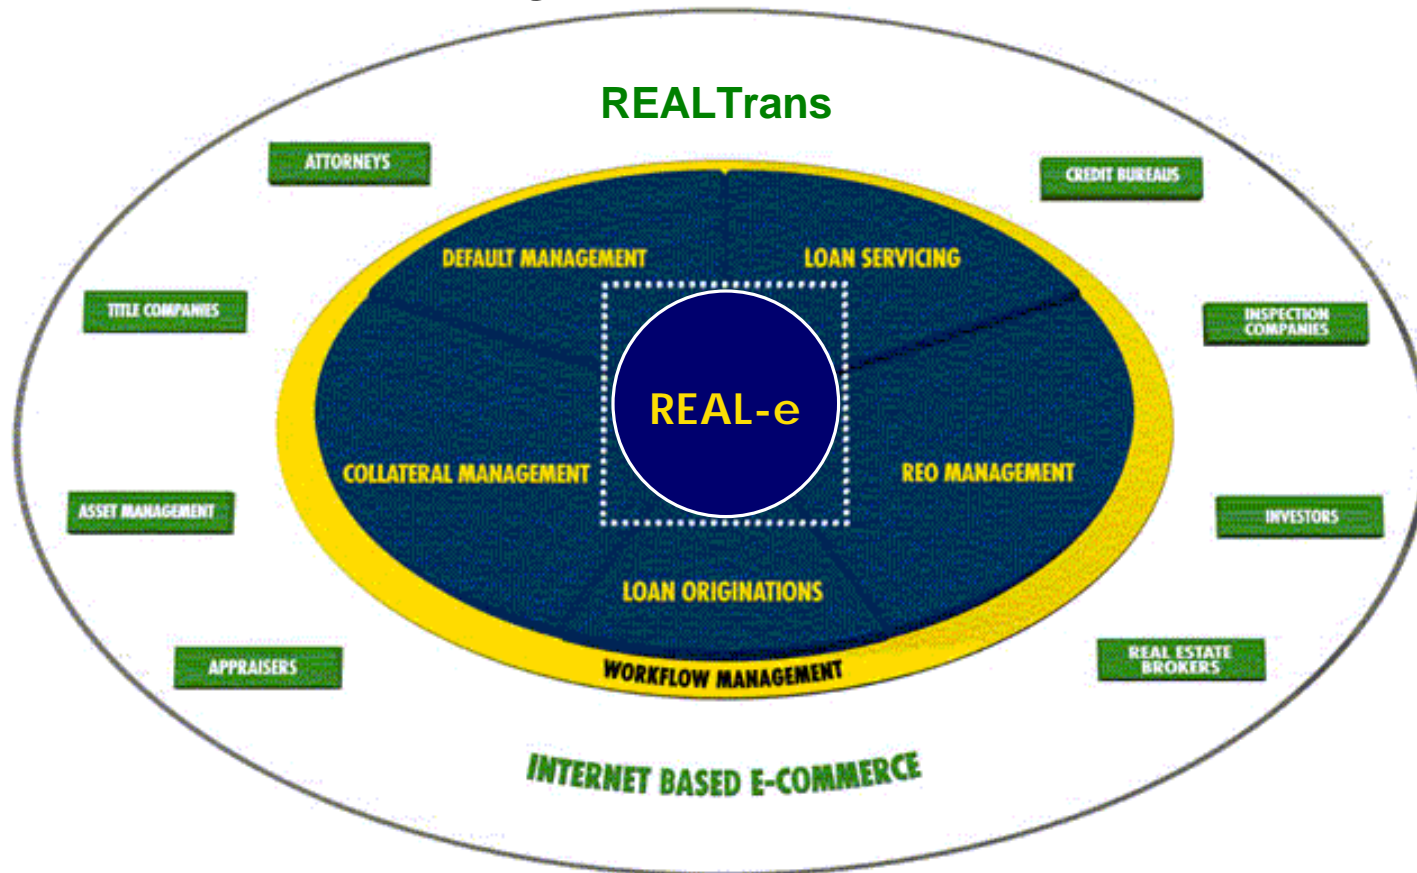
REALTrans

ATTORNEYS

CREDIT BUREAUS

TITLE COMPANIES

INSPECTION COMPANIES

ASSET MANAGEMENT

INVESTORS

APPRAISERS

REAL ESTATE BROKERS

DEFAULT MANAGEMENT

LOAN SERVICING

COLLATERAL MANAGEMENT

REAL-e

REO MANAGEMENT

LOAN ORIGINATIONS

WORKFLOW MANAGEMENT

INTERNET BASED E-COMMERCE